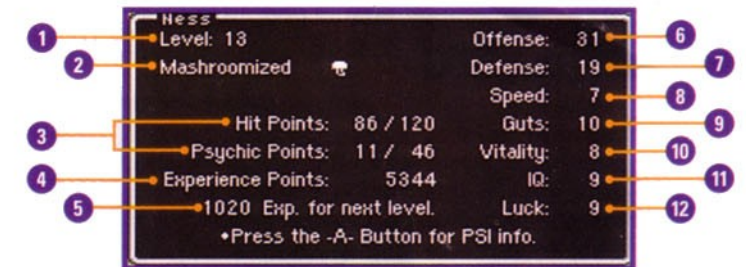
Ness

1 Level: 13

2 Mashroomized

3 Hit Points: 86 / 120
Psychic Points: 11 / 46

4 Experience Points: 5344

5 1020 Exp. for next level.

Offense: 31 6
Defense: 19 7
Speed: 7 8
Guts: 10 9
Vitality: 8 10
IQ: 9 11
Luck: 9 12

•Press the -A- Button for PSI info.